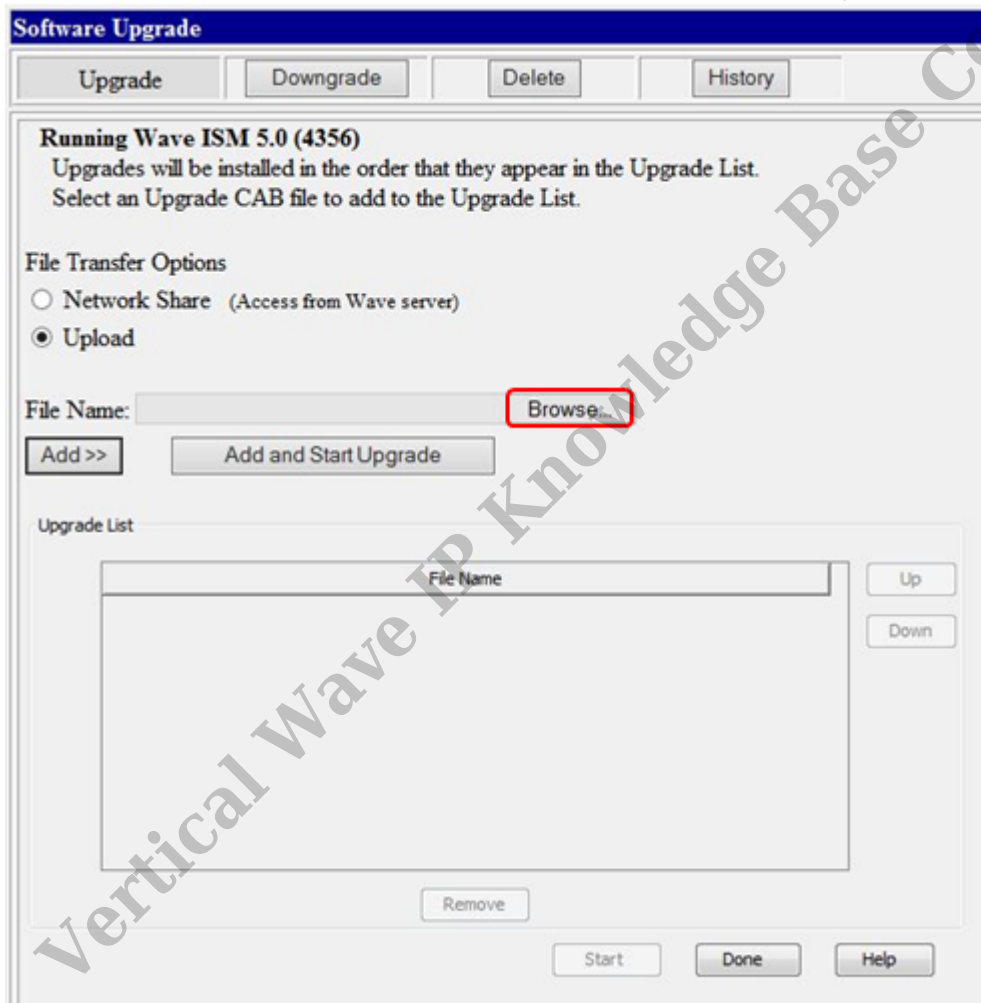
Software Upgrade

Upgrade | Downgrade | Delete | History

Running Wave ISM 5.0 (4356)
Upgrades will be installed in the order that they appear in the Upgrade List.
Select an Upgrade CAB file to add to the Upgrade List.

File Transfer Options
Network Share (Access from Wave server)
Upload

File Name: Browse...

Add >> Add and Start Upgrade

Upgrade List

File Name

Up
Down

Remove

Start Done Help

Vertical Wave IP Knowledge Base C